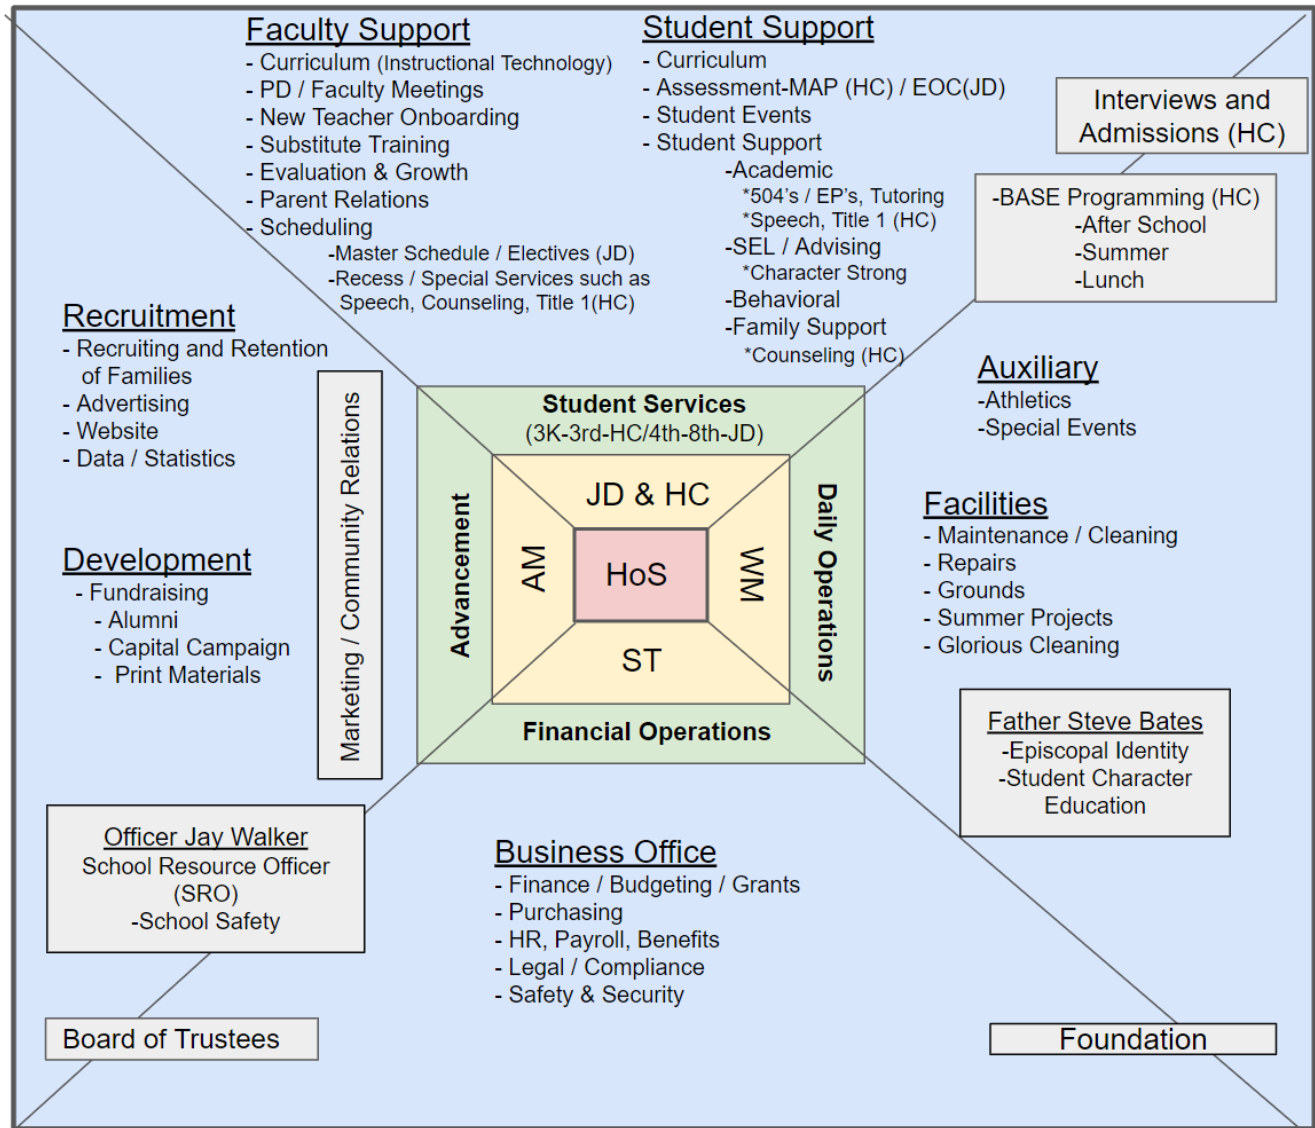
Faculty Support
- Curriculum (Instructional Technology)
- PD / Faculty Meetings
- New Teacher Onboarding
- Substitute Training
- Evaluation & Growth
- Parent Relations
- Scheduling
-Master Schedule / Electives (JD)
-Recess / Special Services such as Speech, Counseling, Title 1(HC)

Student Support
- Curriculum
- Assessment-MAP (HC) / EOC(JD)
- Student Events
- Student Support
-Academic
*504's / EP's, Tutoring
*Speech, Title 1 (HC)
-SEL / Advising
*Character Strong
-Behavioral
-Family Support
*Counseling (HC)

Interviews and Admissions (HC)

-BASE Programming (HC)
-After School
-Summer
-Lunch

Recruitment
- Recruiting and Retention of Families
- Advertising
- Website
- Data / Statistics

Marketing / Community Relations

Development
- Fundraising
- Alumni
- Capital Campaign
- Print Materials

Student Services
(3K-3rd-HC/4th-8th-JD)

Advancement

JD & HC

AM

HoS

WM

ST

Daily Operations

Financial Operations

Auxiliary
-Athletics
-Special Events

Facilities
- Maintenance / Cleaning
- Repairs
- Grounds
- Summer Projects
- Glorious Cleaning

Father Steve Bates
-Episcopal Identity
-Student Character Education

Officer Jay Walker
School Resource Officer (SRO)
-School Safety

Business Office
- Finance / Budgeting / Grants
- Purchasing
- HR, Payroll, Benefits
- Legal / Compliance
- Safety & Security

Board of Trustees

Foundation